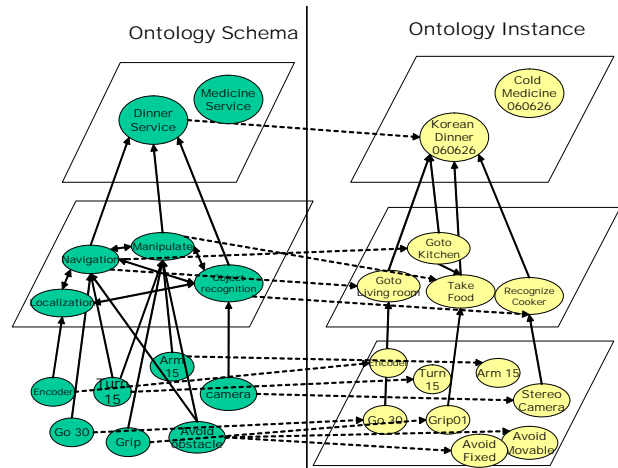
Ontology Schema

Ontology Instance

Medicine Service

Dinner Service

Cold Medicine 060626

Korean Dinner 060626

Navigation

Manipulate

Object recognition

Localization

Goto Kitchen

Goto Living room

Take Food

Recognize Cooker

Encoder

Turn 15

Arm 15

camera

Go 30

Grip

Avoid obstacle

Encoder

Turn 15

Arm 15

Stereo Camera

Go 30

Grip01

Avoid Fixed

Avoid Movable